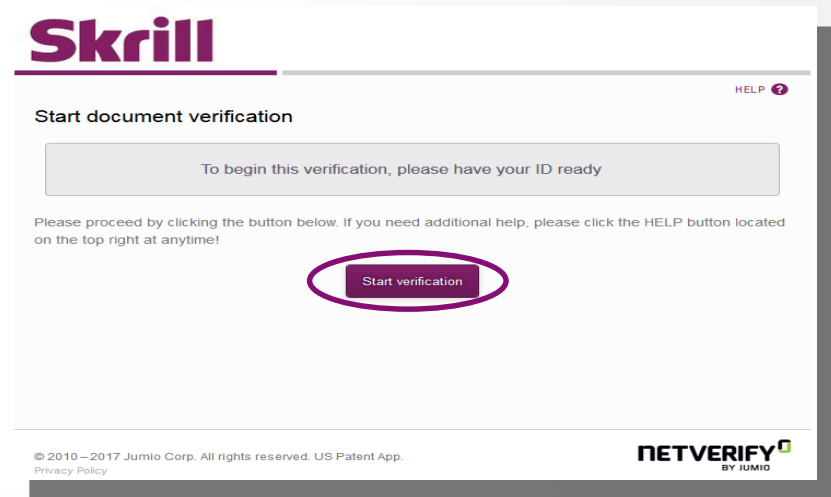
Skrill

HELP ?

Start document verification

To begin this verification, please have your ID ready

Please proceed by clicking the button below. If you need additional help, please click the HELP button located on the top right at anytime!

Start verification

© 2010 – 2017 Jumio Corp. All rights reserved. US Patent App.
Privacy Policy

NETVERIFY
BY JUMIO